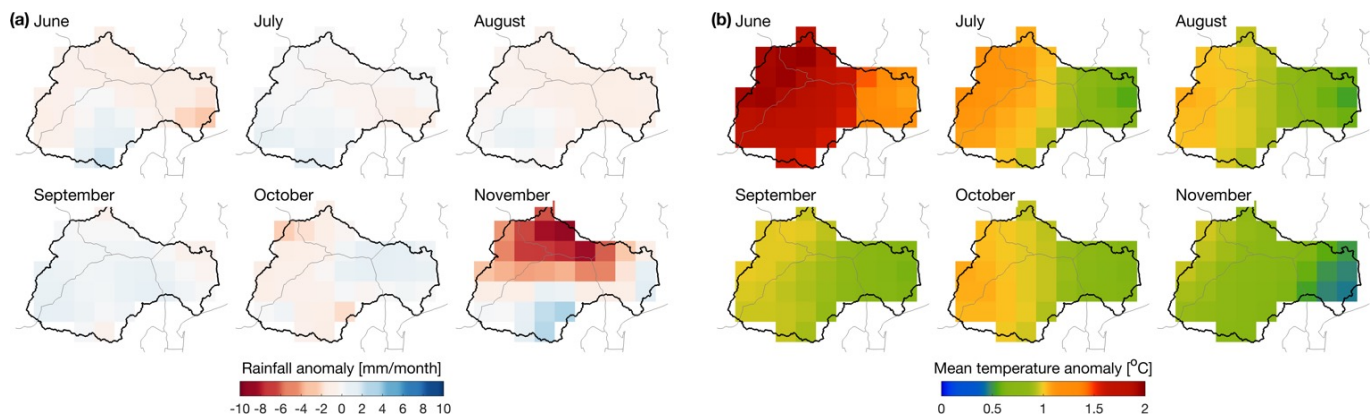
(a) June

July

August

September

October

November

Rainfall anomaly [mm/month]

-10 -8 -6 -4 -2 0 2 4 6 8 10

(b) June

July

August

September

October

November

Mean temperature anomaly [$^{o}$C]

0 0.5 1 1.5 2